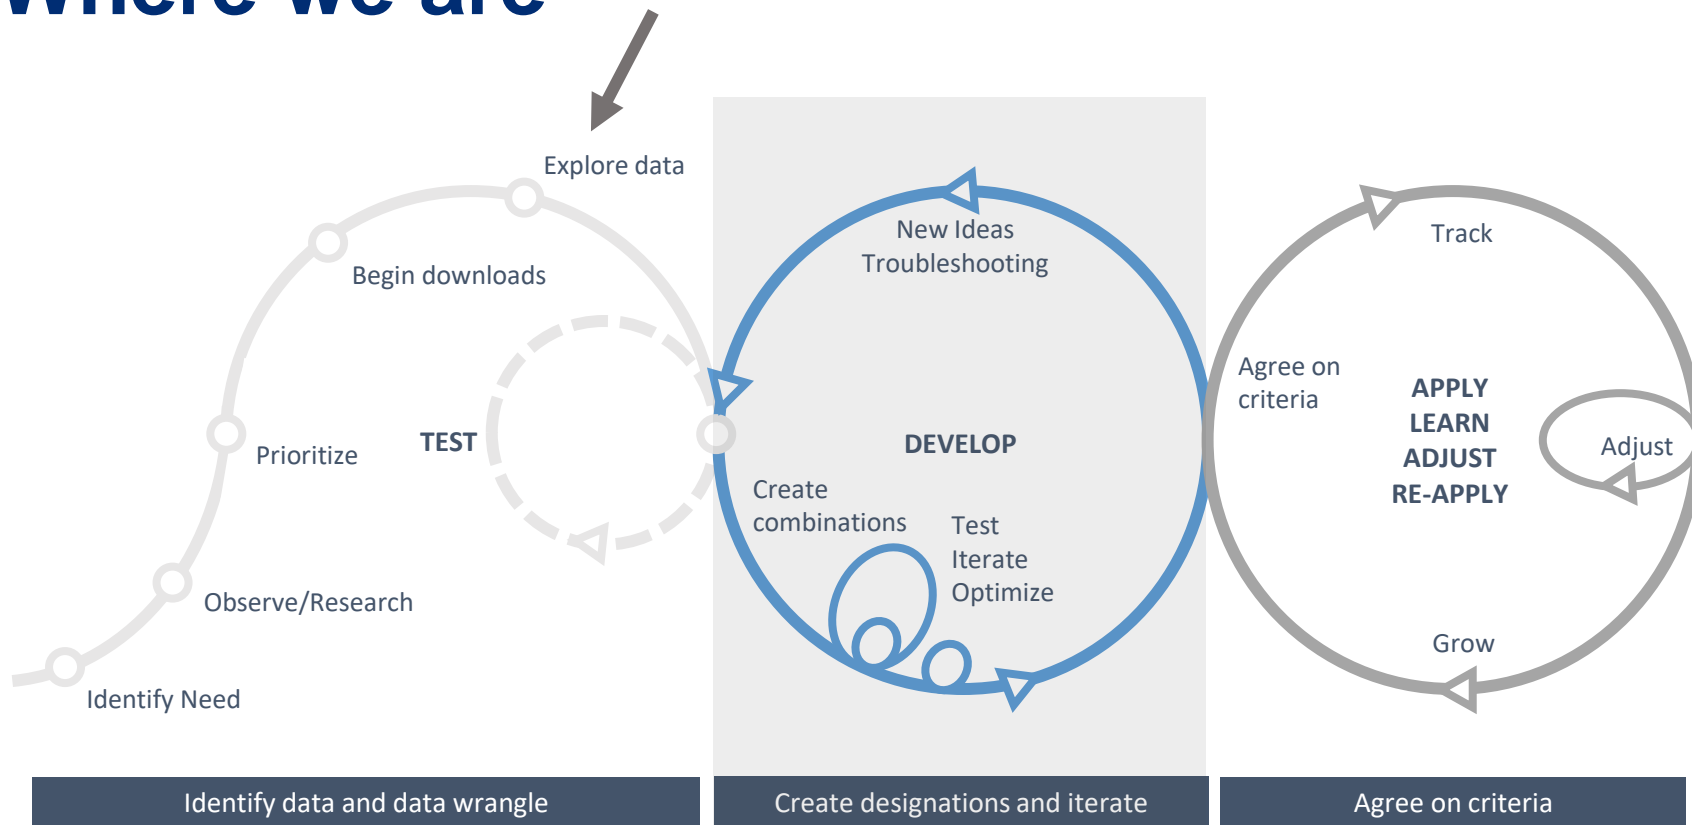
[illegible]

Explore data

Begin downloads

TEST

Prioritize

Observe/Research

Identify Need

New Ideas
Troubleshooting

DEVELOP

Create combinations

Test
Iterate
Optimize

Track

Agree on criteria

APPLY
LEARN
ADJUST
RE-APPLY

Adjust

Grow

Identify data and data wrangle

Create designations and iterate

Agree on criteria